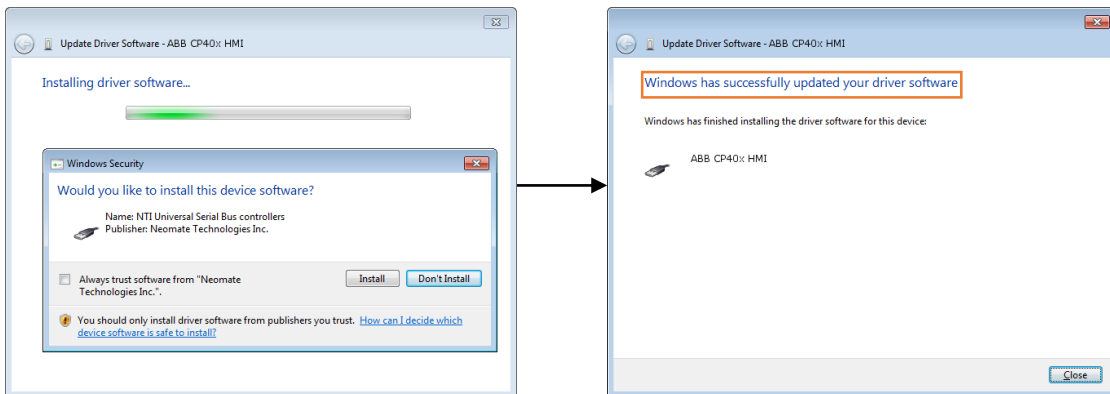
Update Driver Software - ABB CP40x HMI

Installing driver software...

Windows Security

Would you like to install this device software?

Name: NTI Universal Serial Bus controllers
Publisher: Neomate Technologies Inc.

Always trust software from "Neomate Technologies Inc.".

Install

Don't Install

You should only install driver software from publishers you trust. How can I decide which device software is safe to install?

Update Driver Software - ABB CP40x HMI

Windows has successfully updated your driver software

Windows has finished installing the driver software for this device:

ABB CP40x HMI

Close